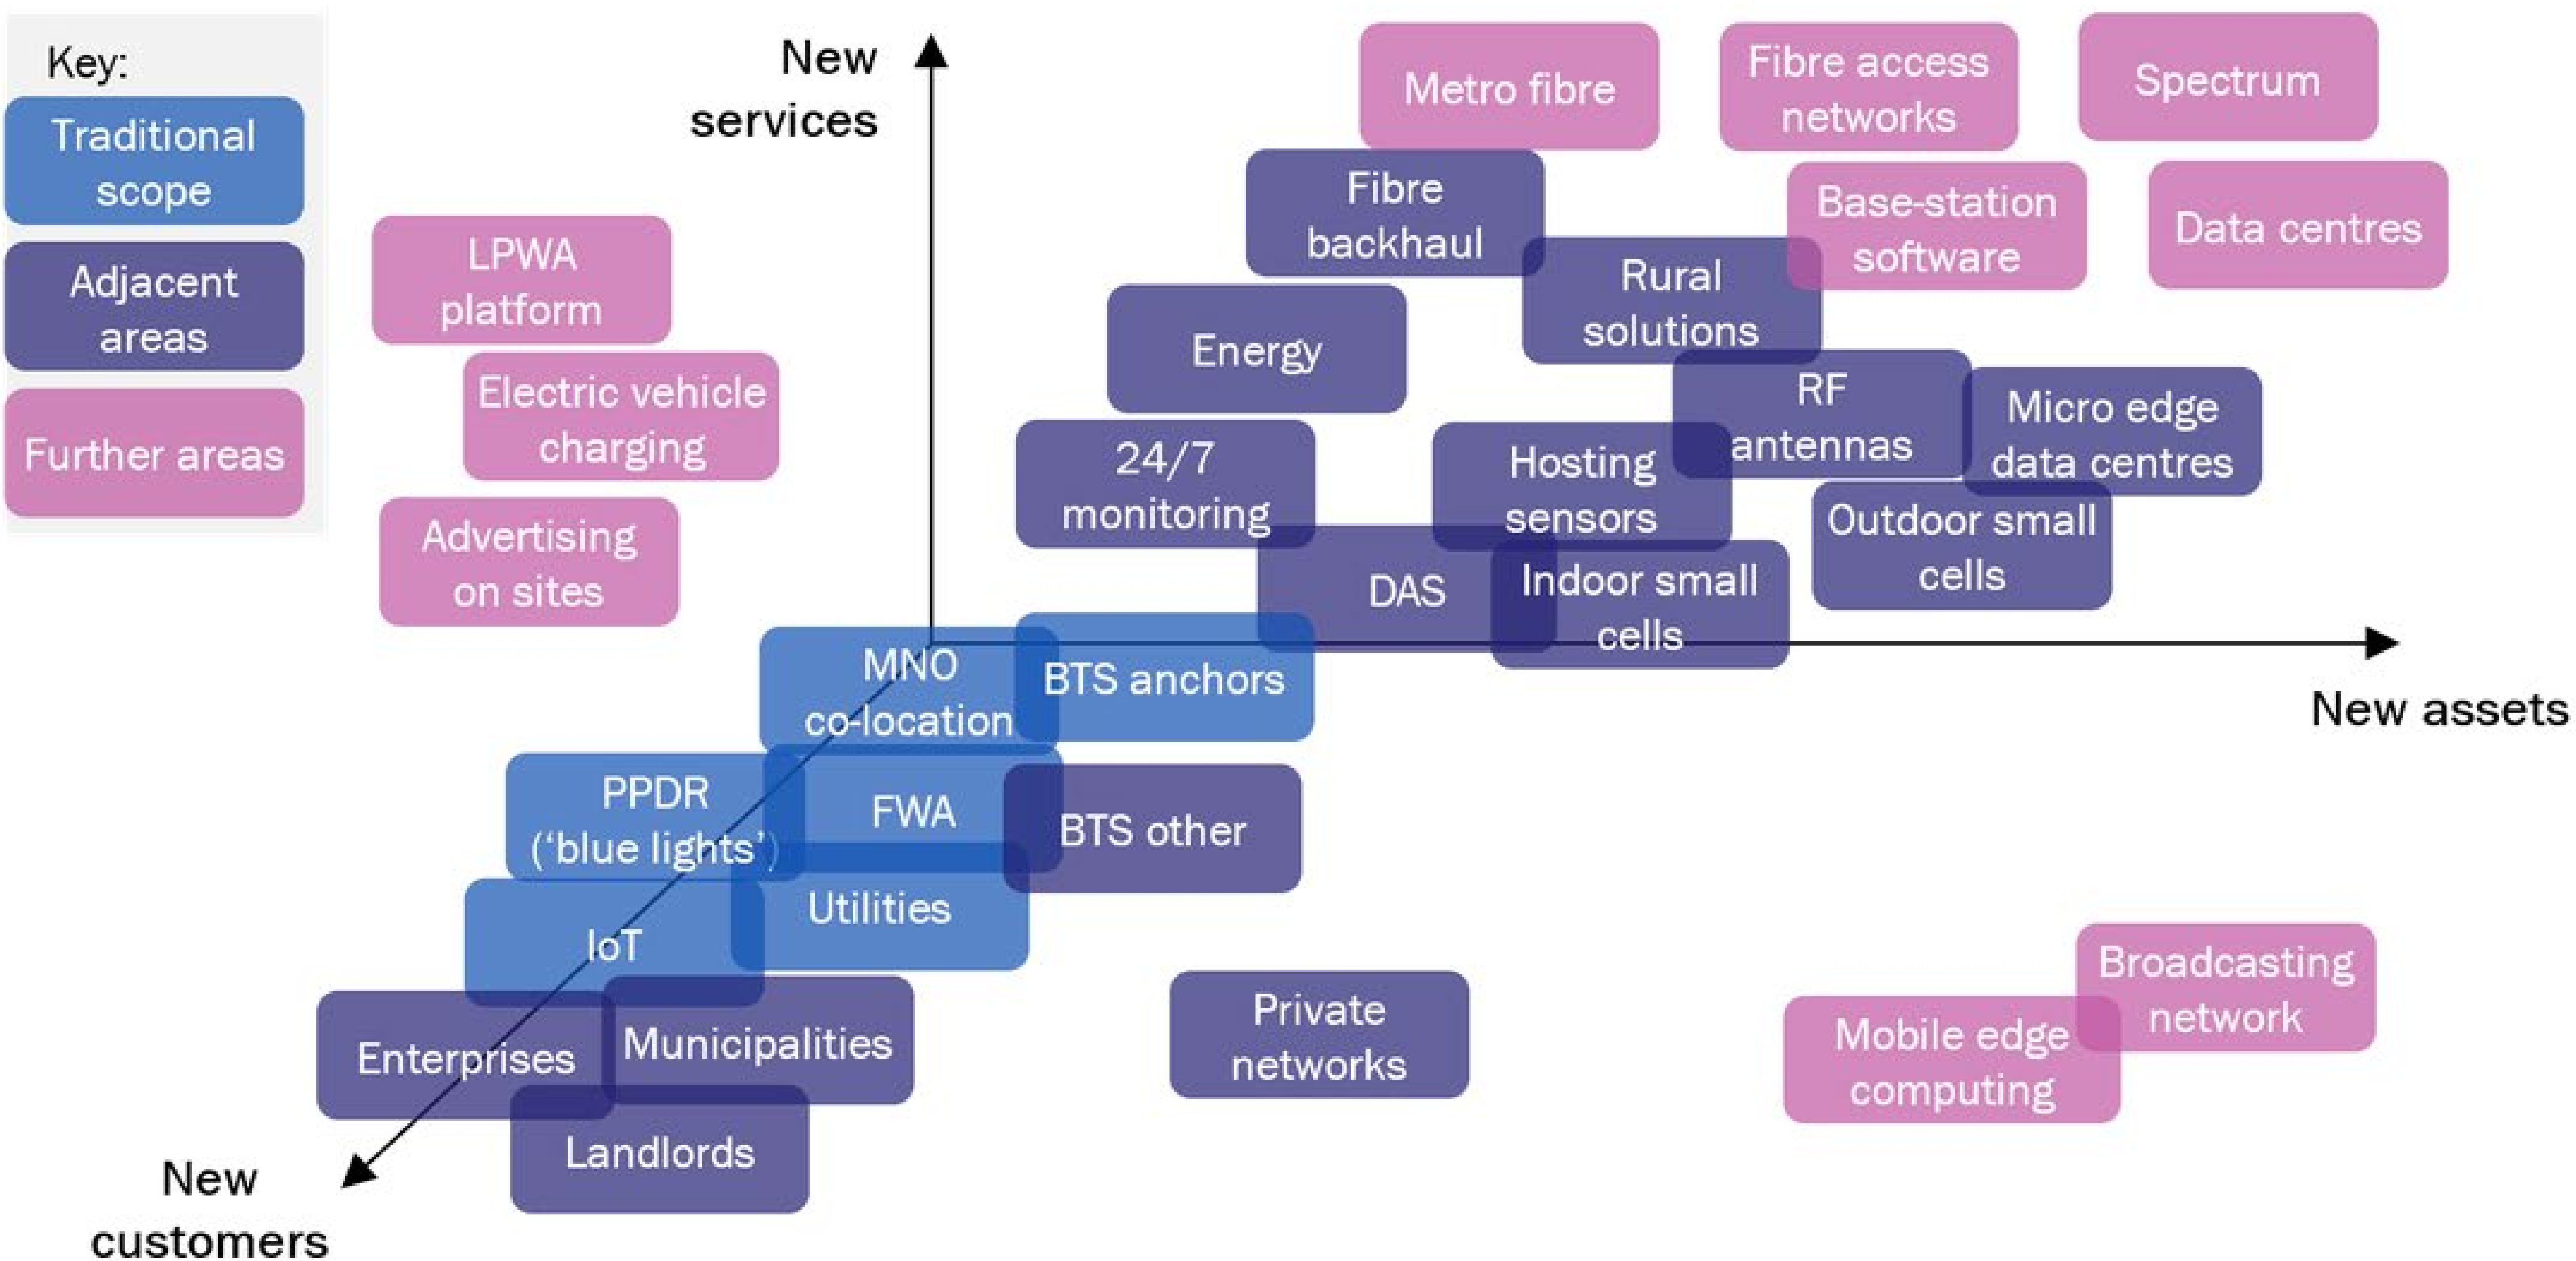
Key:
Traditional scope
Adjacent areas
Further areas

New services

Metro fibre
Fibre access networks
Spectrum
Fibre backhaul
Base-station software
Data centres
LPWA platform
Rural solutions
Energy
Electric vehicle charging
RF antennas
Micro edge data centres
24/7 monitoring
Hosting sensors
Outdoor small cells
Advertising on sites
DAS
Indoor small cells
MNO co-location
BTS anchors
New assets
PPDR (‘blue lights’)
FWA
BTS other
Utilities
IoT
Broadcasting network
Private networks
Mobile edge computing
Enterprises
Municipalities
Landlords
New customers